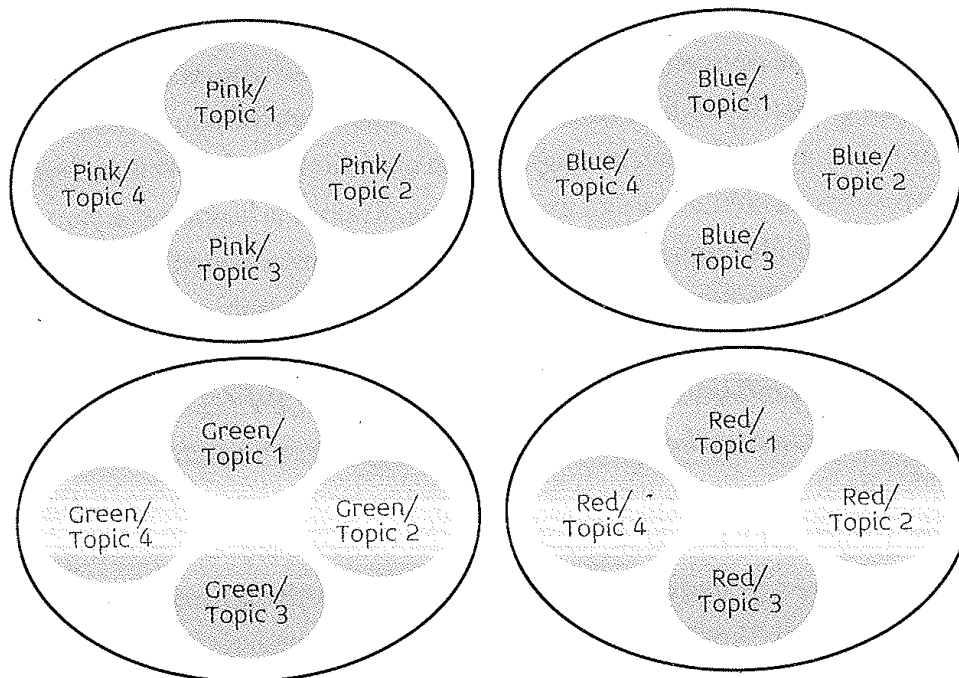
Pink/ Topic 1

Pink/ Topic 4

Pink/ Topic 2

Pink/ Topic 3

Blue/ Topic 1

Blue/ Topic 4

Blue/ Topic 2

Blue/ Topic 3

Green/ Topic 1

Green/ Topic 4

Green/ Topic 2

Green/ Topic 3

Red/ Topic 1

Red/ Topic 4

Red/ Topic 2

Red/ Topic 3